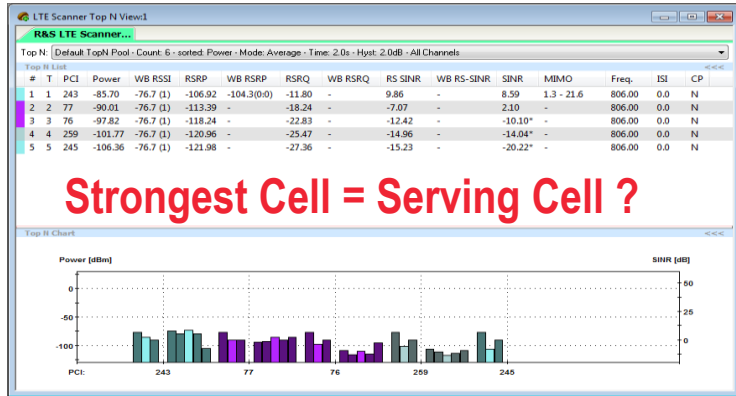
LTE Scanner Top N View:1

R&S LTE Scanner...

Top N: Default TopN Pool - Count: 6 - sorted: Power - Mode: Average - Time: 2.0s - Hyst: 2.0dB - All Channels

Top N List <<<

| # | T | PCI | Power | WB RSSI | RSRP | WB RSRP | RSRQ | WB RSRQ | RS SINR | WB RS-SINR | SINR | MIMO | Freq. | ISI | CP |
|---|---|---|---|---|---|---|---|---|---|---|---|---|---|---|---|
| 1 | 1 | 243 | -85.70 | -76.7 (1) | -106.92 | -104.3(0:0) | -11.80 | - | 9.86 | - | 8.59 | 1.3 - 21.6 | 806.00 | 0.0 | N |
| 2 | 2 | 77 | -90.01 | -76.7 (1) | -113.39 | - | -18.24 | - | -7.07 | - | 2.10 | - | 806.00 | 0.0 | N |
| 3 | 3 | 76 | -97.82 | -76.7 (1) | -118.24 | - | -22.83 | - | -12.42 | - | -10.10* | - | 806.00 | 0.0 | N |
| 4 | 4 | 259 | -101.77 | -76.7 (1) | -120.96 | - | -25.47 | - | -14.96 | - | -14.04* | - | 806.00 | 0.0 | N |
| 5 | 5 | 245 | -106.36 | -76.7 (1) | -121.98 | - | -27.36 | - | -15.23 | - | -20.22* | - | 806.00 | 0.0 | N |

Strongest Cell = Serving Cell ?

Top N Chart <<<

Power [dBm]
SINR [dB]
0
-50
-100
50
25
0
PCI: 243 77 76 259 245